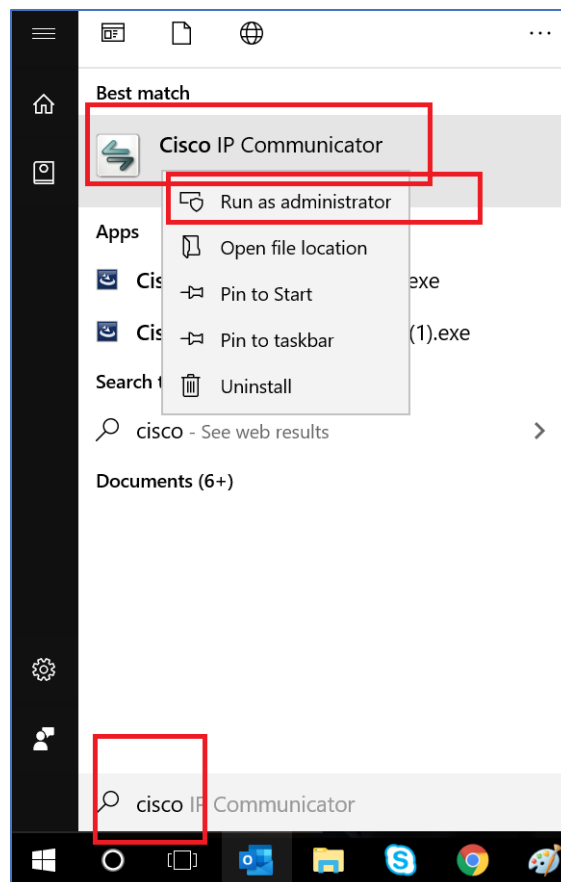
...

Best match

Cisco IP Communicator

Run as administrator

Open file location

Pin to Start

Pin to taskbar

Uninstall

Apps

Cis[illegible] .exe

Cis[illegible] (1).exe

Search t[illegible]

cisco - See web results

Documents (6+)

cisco IP Communicator